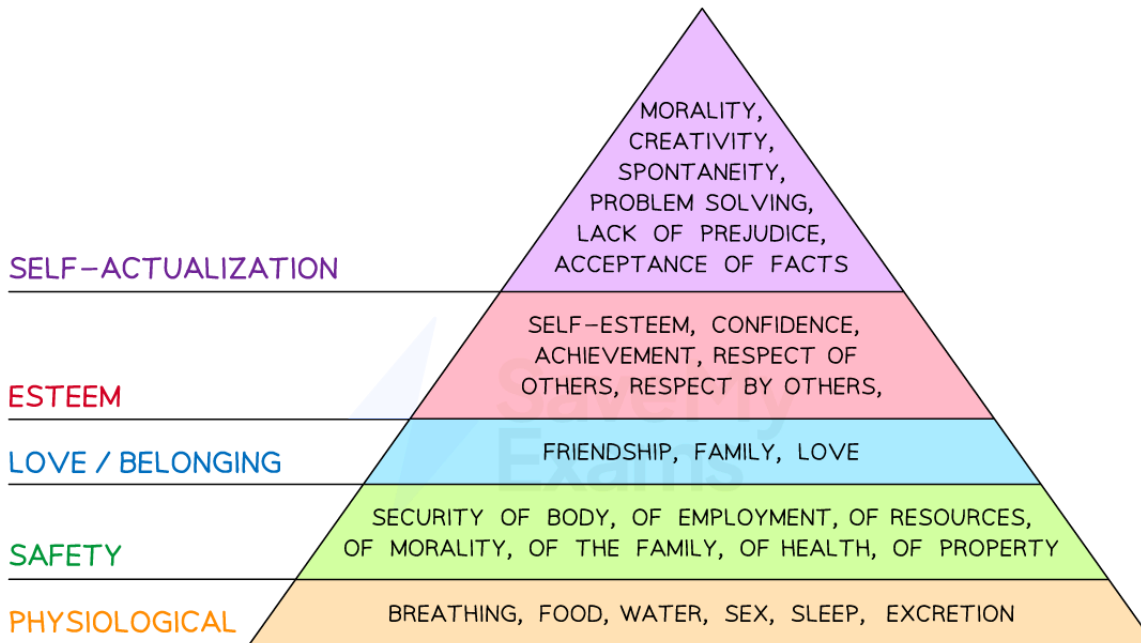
SELF–ACTUALIZATION

MORALITY, CREATIVITY, SPONTANEITY, PROBLEM SOLVING, LACK OF PREJUDICE, ACCEPTANCE OF FACTS

ESTEEM

SELF–ESTEEM, CONFIDENCE, ACHIEVEMENT, RESPECT OF OTHERS, RESPECT BY OTHERS,

LOVE / BELONGING

FRIENDSHIP, FAMILY, LOVE

SAFETY

SECURITY OF BODY, OF EMPLOYMENT, OF RESOURCES, OF MORALITY, OF THE FAMILY, OF HEALTH, OF PROPERTY

PHYSIOLOGICAL

BREATHING, FOOD, WATER, SEX, SLEEP, EXCRETION

Save My Exams